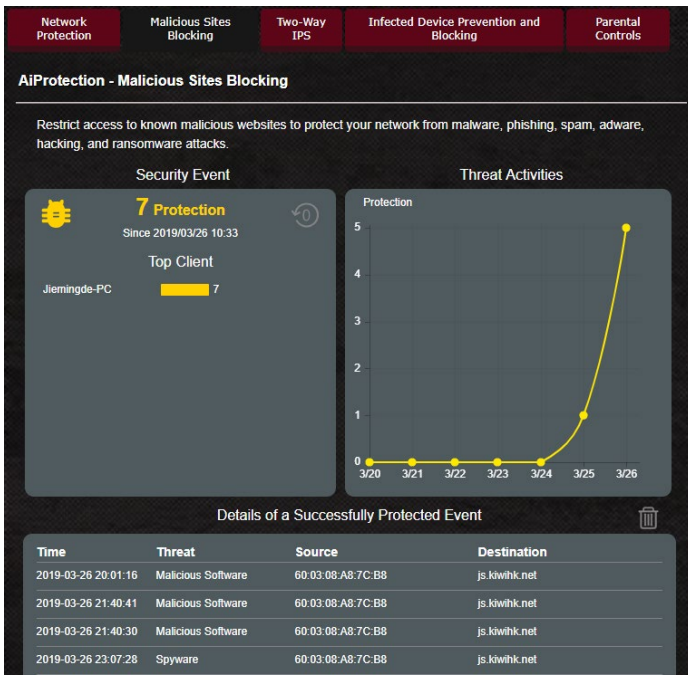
Network Protection | Malicious Sites Blocking | Two-Way IPS | Infected Device Prevention and Blocking | Parental Controls

AiProtection - Malicious Sites Blocking

Restrict access to known malicious websites to protect your network from malware, phishing, spam, adware, hacking, and ransomware attacks.

Security Event

7 Protection
Since 2019/03/26 10:33

Top Client

Jiemingde-PC 7

Threat Activities

Protection

5
4
3
2
1
0

3/20 3/21 3/22 3/23 3/24 3/25 3/26

Details of a Successfully Protected Event

| Time | Threat | Source | Destination |
|---|---|---|---|
| 2019-03-26 20:01:16 | Malicious Software | 60:03:08:A8:7C:B8 | js.kiwihk.net |
| 2019-03-26 21:40:41 | Malicious Software | 60:03:08:A8:7C:B8 | js.kiwihk.net |
| 2019-03-26 21:40:30 | Malicious Software | 60:03:08:A8:7C:B8 | js.kiwihk.net |
| 2019-03-26 23:07:28 | Spyware | 60:03:08:A8:7C:B8 | js.kiwihk.net |